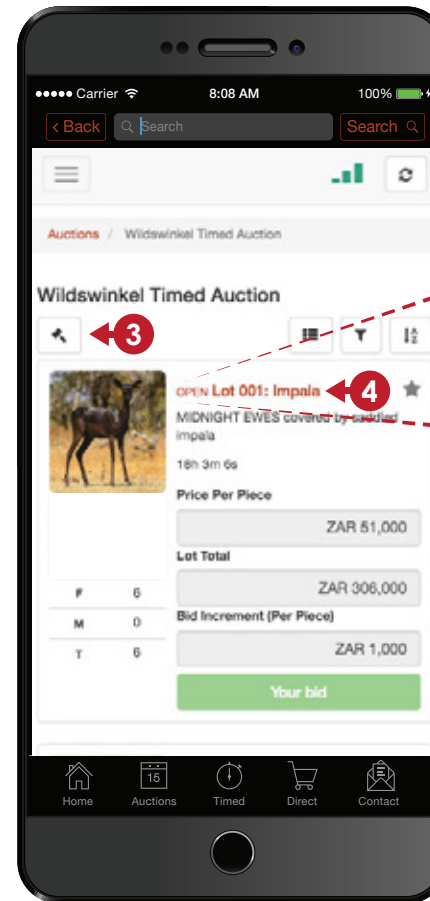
●●●●● Carrier 8:08 AM 100%

‹ Back Search Search

Auctions / Wildswinkel Timed Auction

Wildswinkel Timed Auction

3

OPEN Lot 001: Impala 4

MIDNIGHT EWES covered by saddled impala

16h 3m 6s

| F | 6 |
|---|---|
| M | 0 |
| T | 6 |

Price Per Piece

ZAR 51,000

Lot Total

ZAR 306,000

Bid Increment (Per Piece)

ZAR 1,000

Your bid

Home Auctions Timed Direct Contact

15